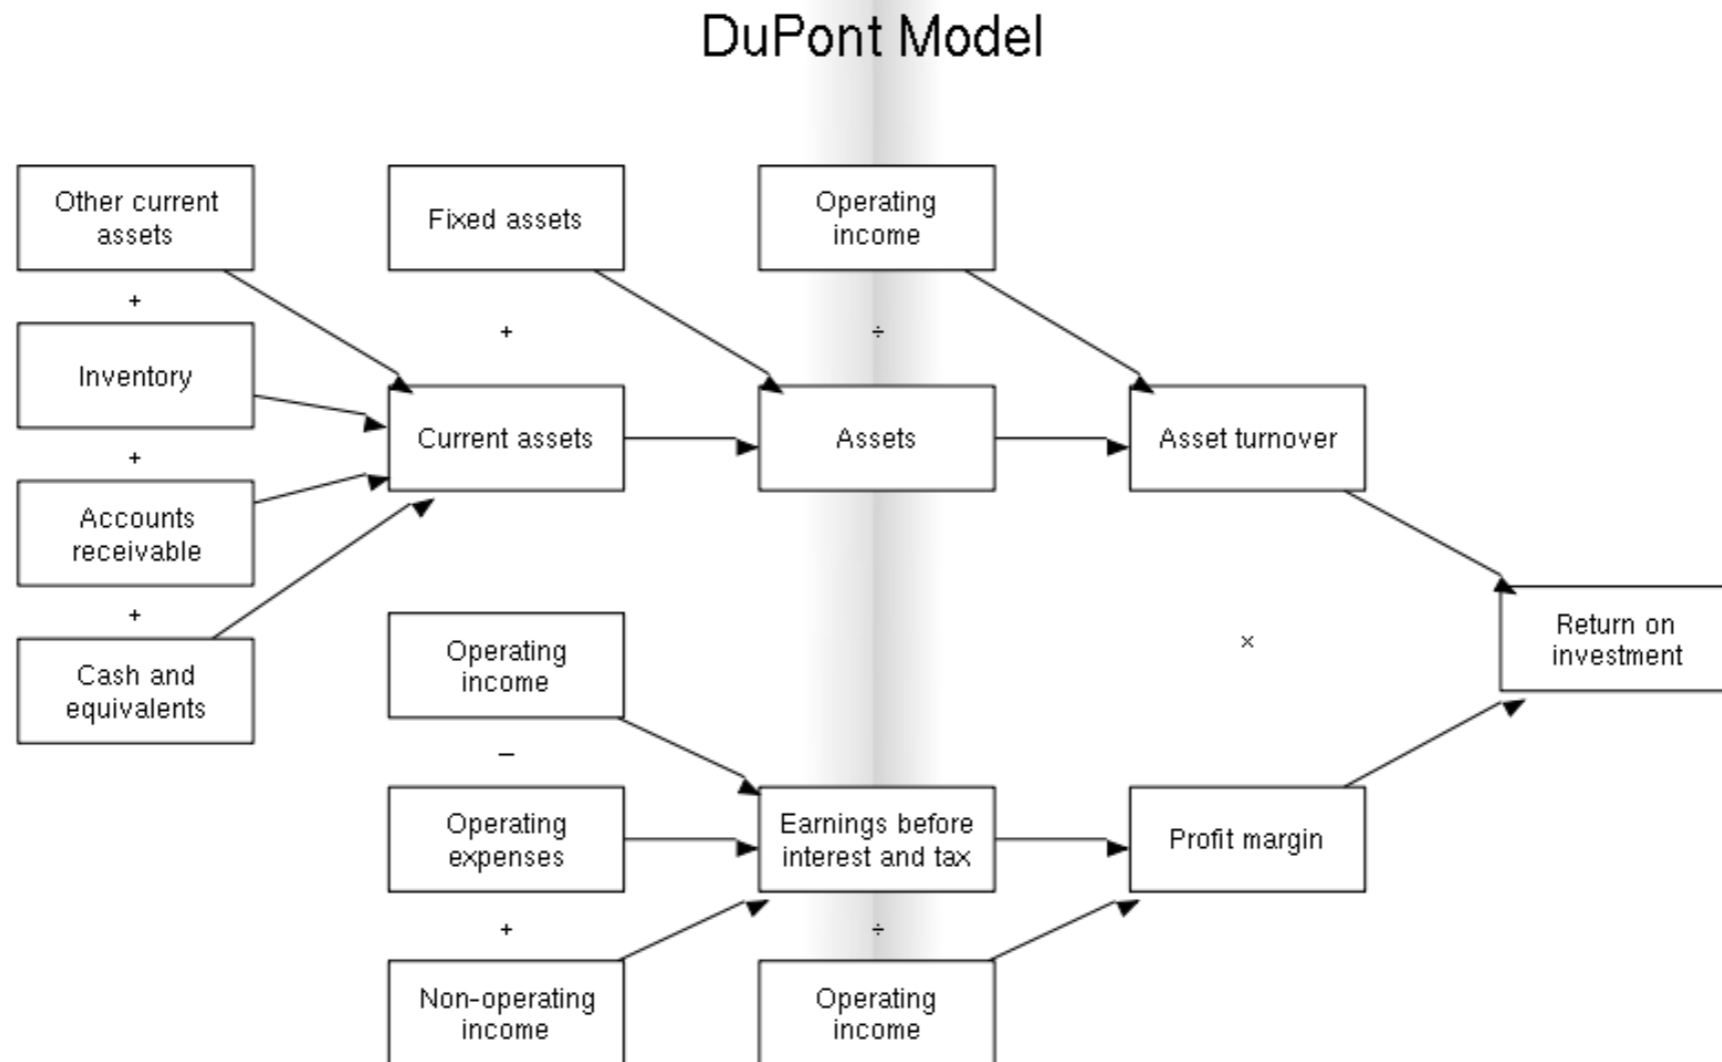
DuPont Model

Other current assets

+

Inventory

+

Accounts receivable

+

Cash and equivalents

Fixed assets

+

Current assets

Operating income

÷

Assets

Asset turnover

×

Return on investment

Operating income

−

Operating expenses

+

Non-operating income

Earnings before interest and tax

÷

Operating income

Profit margin